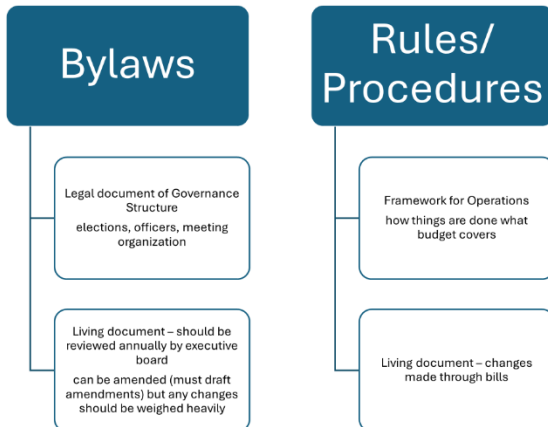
Bylaws

Legal document of Governance Structure

elections, officers, meeting organization

Living document – should be reviewed annually by executive board

can be amended (must draft amendments) but any changes should be weighed heavily

Rules/ Procedures

Framework for Operations

how things are done what budget covers

Living document – changes made through bills